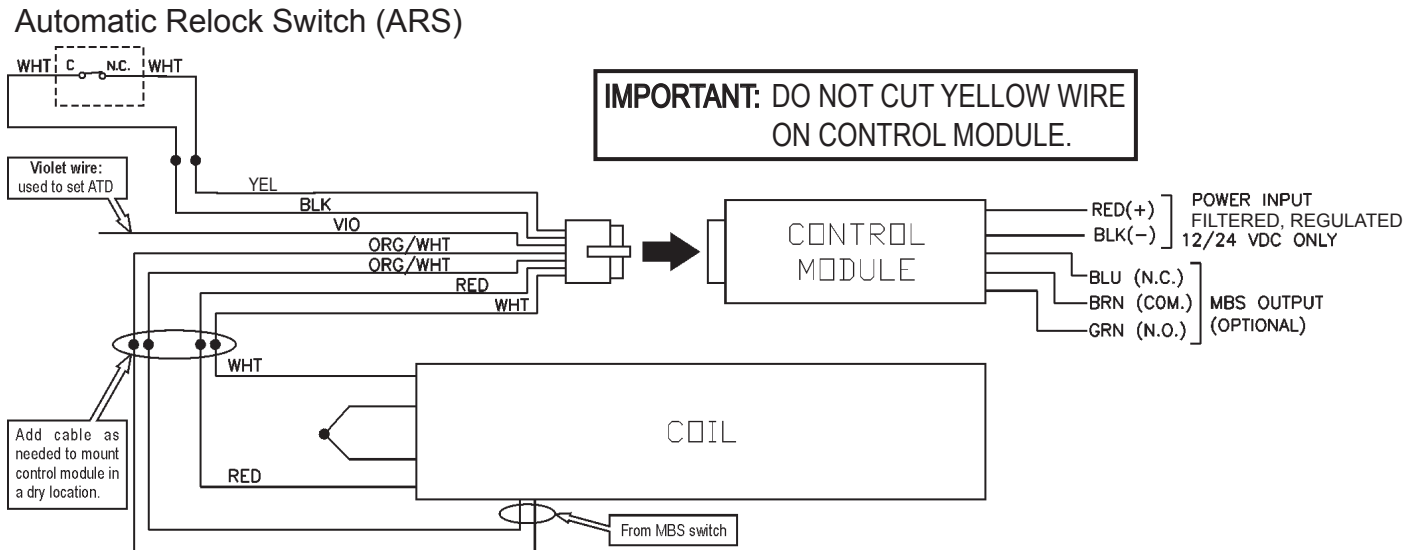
Automatic Relock Switch (ARS)

WHT C N.C. WHT

IMPORTANT: DO NOT CUT YELLOW WIRE ON CONTROL MODULE.

Violet wire: used to set ATD

YEL
BLK
VIO
ORG/WHT
ORG/WHT
RED
WHT

CONTROL MODULE

RED(+)
BLK(−)
POWER INPUT FILTERED, REGULATED 12/24 VDC ONLY

BLU (N.C.)
BRN (COM.)
GRN (N.O.)
MBS OUTPUT (OPTIONAL)

WHT

COIL

RED

Add cable as needed to mount control module in a dry location.

From MBS switch